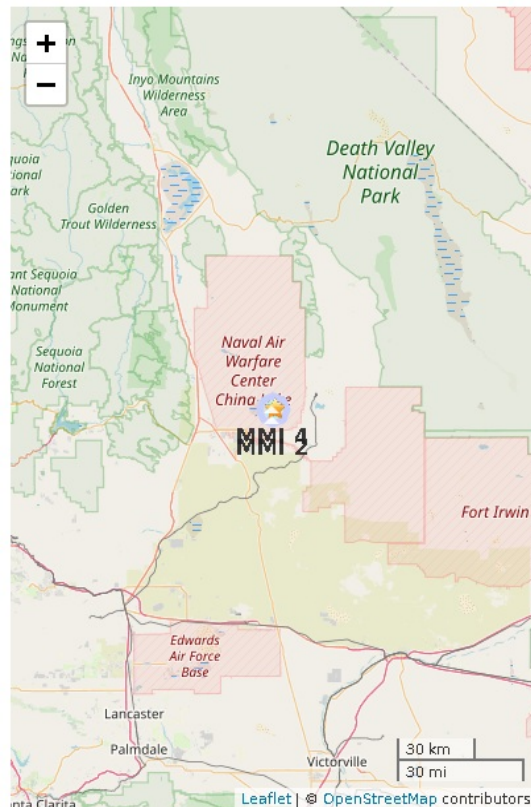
+
−
ngs
Na
Inyo Mountains Wilderness Area
Death Valley National Park
quoia tional ark
Golden Trout Wilderness
ant Sequoia National Monument
Sequoia National Forest
Naval Air Warfare Center China Lake
MMI 4
MMI 2
Fort Irwin
Edwards Air Force Base
Lancaster
Palmdale
Victorville
nta Clarita
30 km
30 mi
Leaflet | © OpenStreetMap contributors